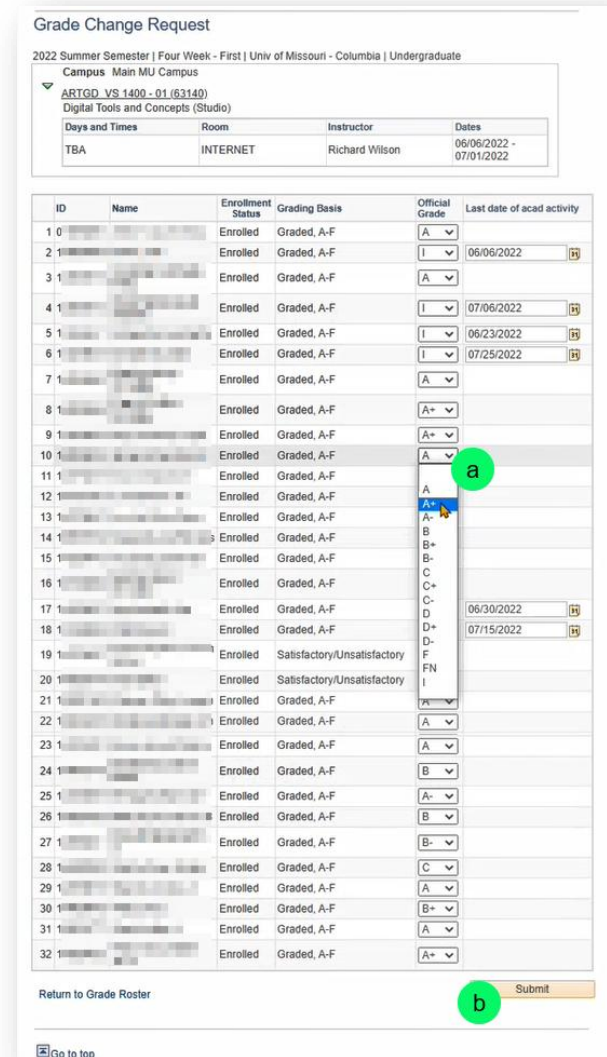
Grade Change Request

2022 Summer Semester | Four Week - First | Univ of Missouri - Columbia | Undergraduate

Campus Main MU Campus

ARTGD VS 1400 - 01 (63140)
Digital Tools and Concepts (Studio)

| Days and Times | Room | Instructor | Dates |
|---|---|---|---|
| TBA | INTERNET | Richard Wilson | 06/06/2022 - 07/01/2022 |

| | ID | Name | Enrollment Status | Grading Basis | Official Grade | Last date of acad activity |
|---|---|---|---|---|---|---|
| 1 | 0 | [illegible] | Enrolled | Graded, A-F | A | |
| 2 | 1 | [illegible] | Enrolled | Graded, A-F | I | 06/06/2022 |
| 3 | 1 | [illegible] | Enrolled | Graded, A-F | A | |
| 4 | 1 | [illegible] | Enrolled | Graded, A-F | I | 07/06/2022 |
| 5 | 1 | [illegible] | Enrolled | Graded, A-F | I | 06/23/2022 |
| 6 | 1 | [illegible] | Enrolled | Graded, A-F | I | 07/25/2022 |
| 7 | 1 | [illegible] | Enrolled | Graded, A-F | A | |
| 8 | 1 | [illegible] | Enrolled | Graded, A-F | A+ | |
| 9 | 1 | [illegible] | Enrolled | Graded, A-F | A+ | |
| 10 | 1 | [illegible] | Enrolled | Graded, A-F | A | |
| 11 | 1 | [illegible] | Enrolled | Graded, A-F | | |
| 12 | 1 | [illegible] | Enrolled | Graded, A-F | | |
| 13 | 1 | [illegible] | Enrolled | Graded, A-F | | |
| 14 | 1 | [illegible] | Enrolled | Graded, A-F | | |
| 15 | 1 | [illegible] | Enrolled | Graded, A-F | | |
| 16 | 1 | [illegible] | Enrolled | Graded, A-F | | |
| 17 | 1 | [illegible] | Enrolled | Graded, A-F | | 06/30/2022 |
| 18 | 1 | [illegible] | Enrolled | Graded, A-F | | 07/15/2022 |
| 19 | 1 | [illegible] | Enrolled | Satisfactory/Unsatisfactory | | |
| 20 | 1 | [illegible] | Enrolled | Satisfactory/Unsatisfactory | | |
| 21 | 1 | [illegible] | Enrolled | Graded, A-F | A | |
| 22 | 1 | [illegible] | Enrolled | Graded, A-F | A | |
| 23 | 1 | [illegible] | Enrolled | Graded, A-F | A | |
| 24 | 1 | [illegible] | Enrolled | Graded, A-F | B | |
| 25 | 1 | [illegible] | Enrolled | Graded, A-F | A- | |
| 26 | 1 | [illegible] | Enrolled | Graded, A-F | B | |
| 27 | 1 | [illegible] | Enrolled | Graded, A-F | B- | |
| 28 | 1 | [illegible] | Enrolled | Graded, A-F | C | |
| 29 | 1 | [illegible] | Enrolled | Graded, A-F | A | |
| 30 | 1 | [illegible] | Enrolled | Graded, A-F | B+ | |
| 31 | 1 | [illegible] | Enrolled | Graded, A-F | A | |
| 32 | 1 | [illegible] | Enrolled | Graded, A-F | A+ | |

a

A
A+
A-
B
B+
B-
C
C+
C-
D
D+
D-
F
FN
I

Return to Grade Roster

Submit

b

Go to top